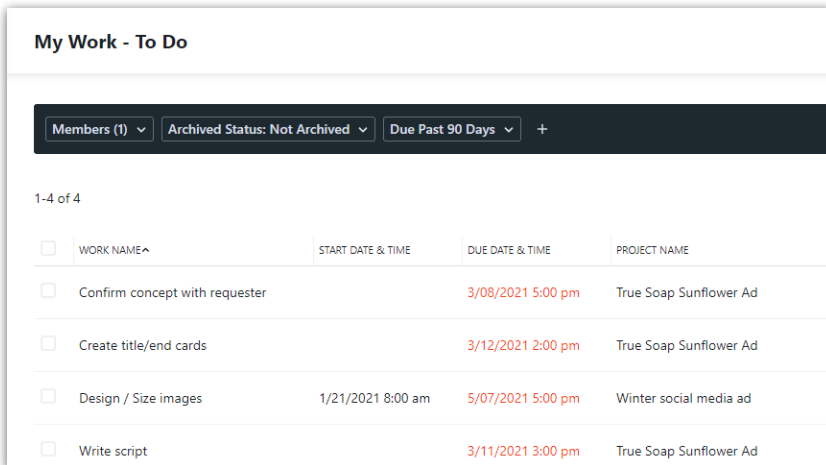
My Work - To Do

Members (1) ⌄ Archived Status: Not Archived ⌄ Due Past 90 Days ⌄ +

1-4 of 4

| | WORK NAME^ | START DATE & TIME | DUE DATE & TIME | PROJECT NAME |
|---|---|---|---|---|
| | Confirm concept with requester | | 3/08/2021 5:00 pm | True Soap Sunflower Ad |
| | Create title/end cards | | 3/12/2021 2:00 pm | True Soap Sunflower Ad |
| | Design / Size images | 1/21/2021 8:00 am | 5/07/2021 5:00 pm | Winter social media ad |
| | Write script | | 3/11/2021 3:00 pm | True Soap Sunflower Ad |